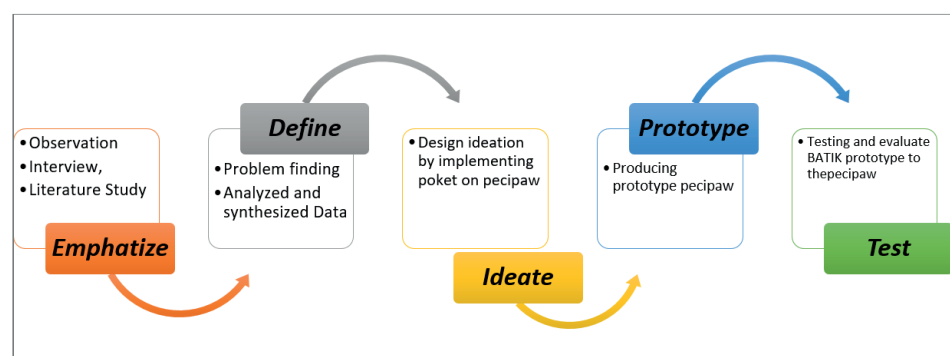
• Observation
• Interview,
• Literature Study

Emphatize

Define

• Problem finding
• Analyzed and synthesized Data

• Design ideation by implementing poket on pecipaw

Ideate

Prototype

• Producing prototype pecipaw

• Testing and evaluate BATIK prototype to thepecipaw

Test